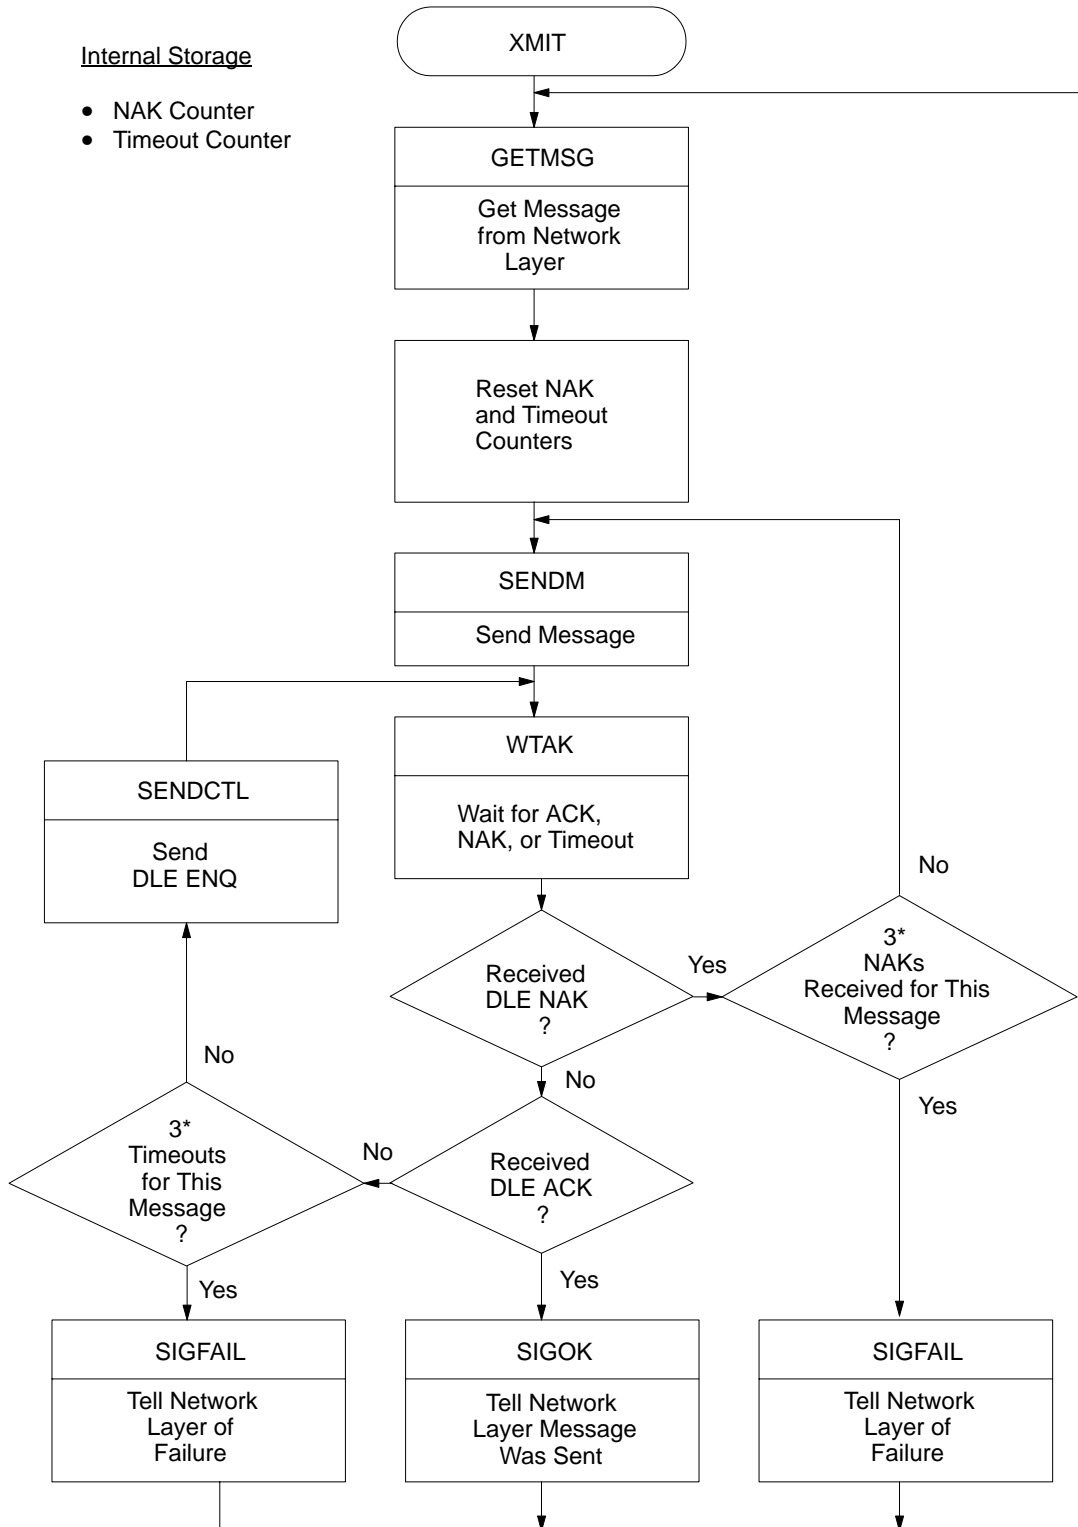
Internal Storage

- NAK Counter
- Timeout Counter

XMIT

GETMSG

Get Message from Network Layer

Reset NAK and Timeout Counters

SENDM

Send Message

WTAK

Wait for ACK, NAK, or Timeout

SENDCTL

Send DLE ENQ

No

Received DLE NAK ?

Yes

3* NAKs Received for This Message ?

No

No

Yes

3* Timeouts for This Message ?

No

Received DLE ACK ?

Yes

Yes

SIGFAIL

Tell Network Layer of Failure

SIGOK

Tell Network Layer Message Was Sent

SIGFAIL

Tell Network Layer of Failure